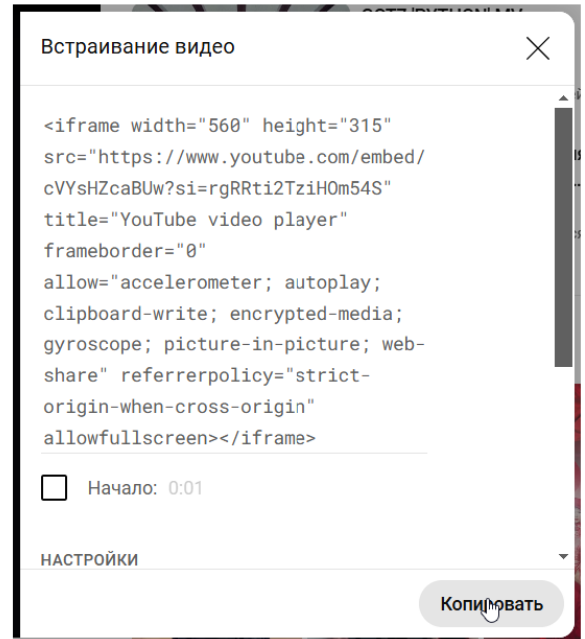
Встраивание видео

<iframe width="560" height="315" src="https://www.youtube.com/embed/cVYsHZcaBUw?si=rgRRti2TziHOm54S" title="YouTube video player" frameborder="0" allow="accelerometer; autoplay; clipboard-write; encrypted-media; gyroscope; picture-in-picture; web-share" referrerpolicy="strict-origin-when-cross-origin" allowfullscreen></iframe>

Начало: 0:01

НАСТРОЙКИ

Копировать